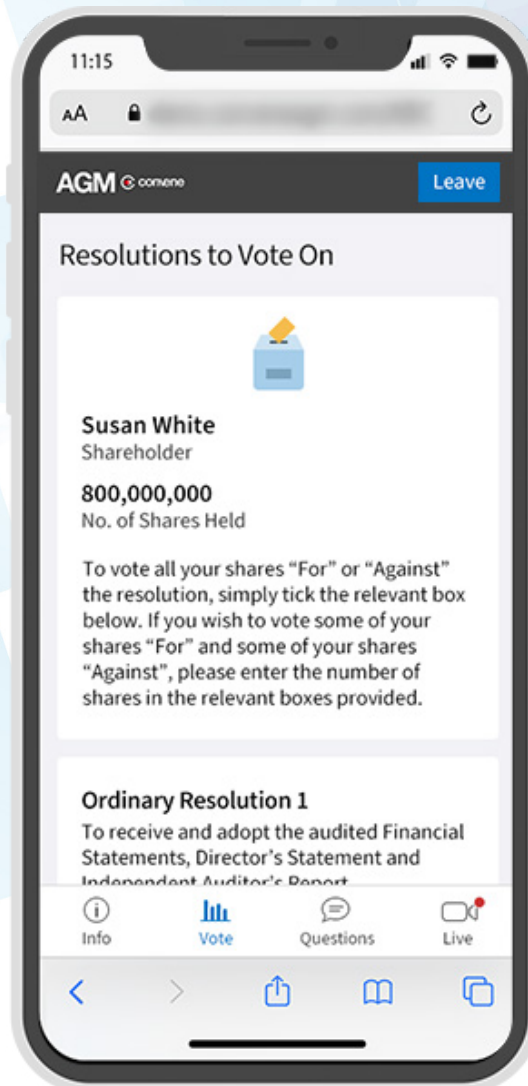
11:15

AA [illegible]

AGM convene

Leave

Resolutions to Vote On

Susan White
Shareholder

800,000,000
No. of Shares Held

To vote all your shares "For" or "Against" the resolution, simply tick the relevant box below. If you wish to vote some of your shares "For" and some of your shares "Against", please enter the number of shares in the relevant boxes provided.

Ordinary Resolution 1
To receive and adopt the audited Financial Statements, Director's Statement and Independent Auditor's Report

Info
Vote
Questions
Live